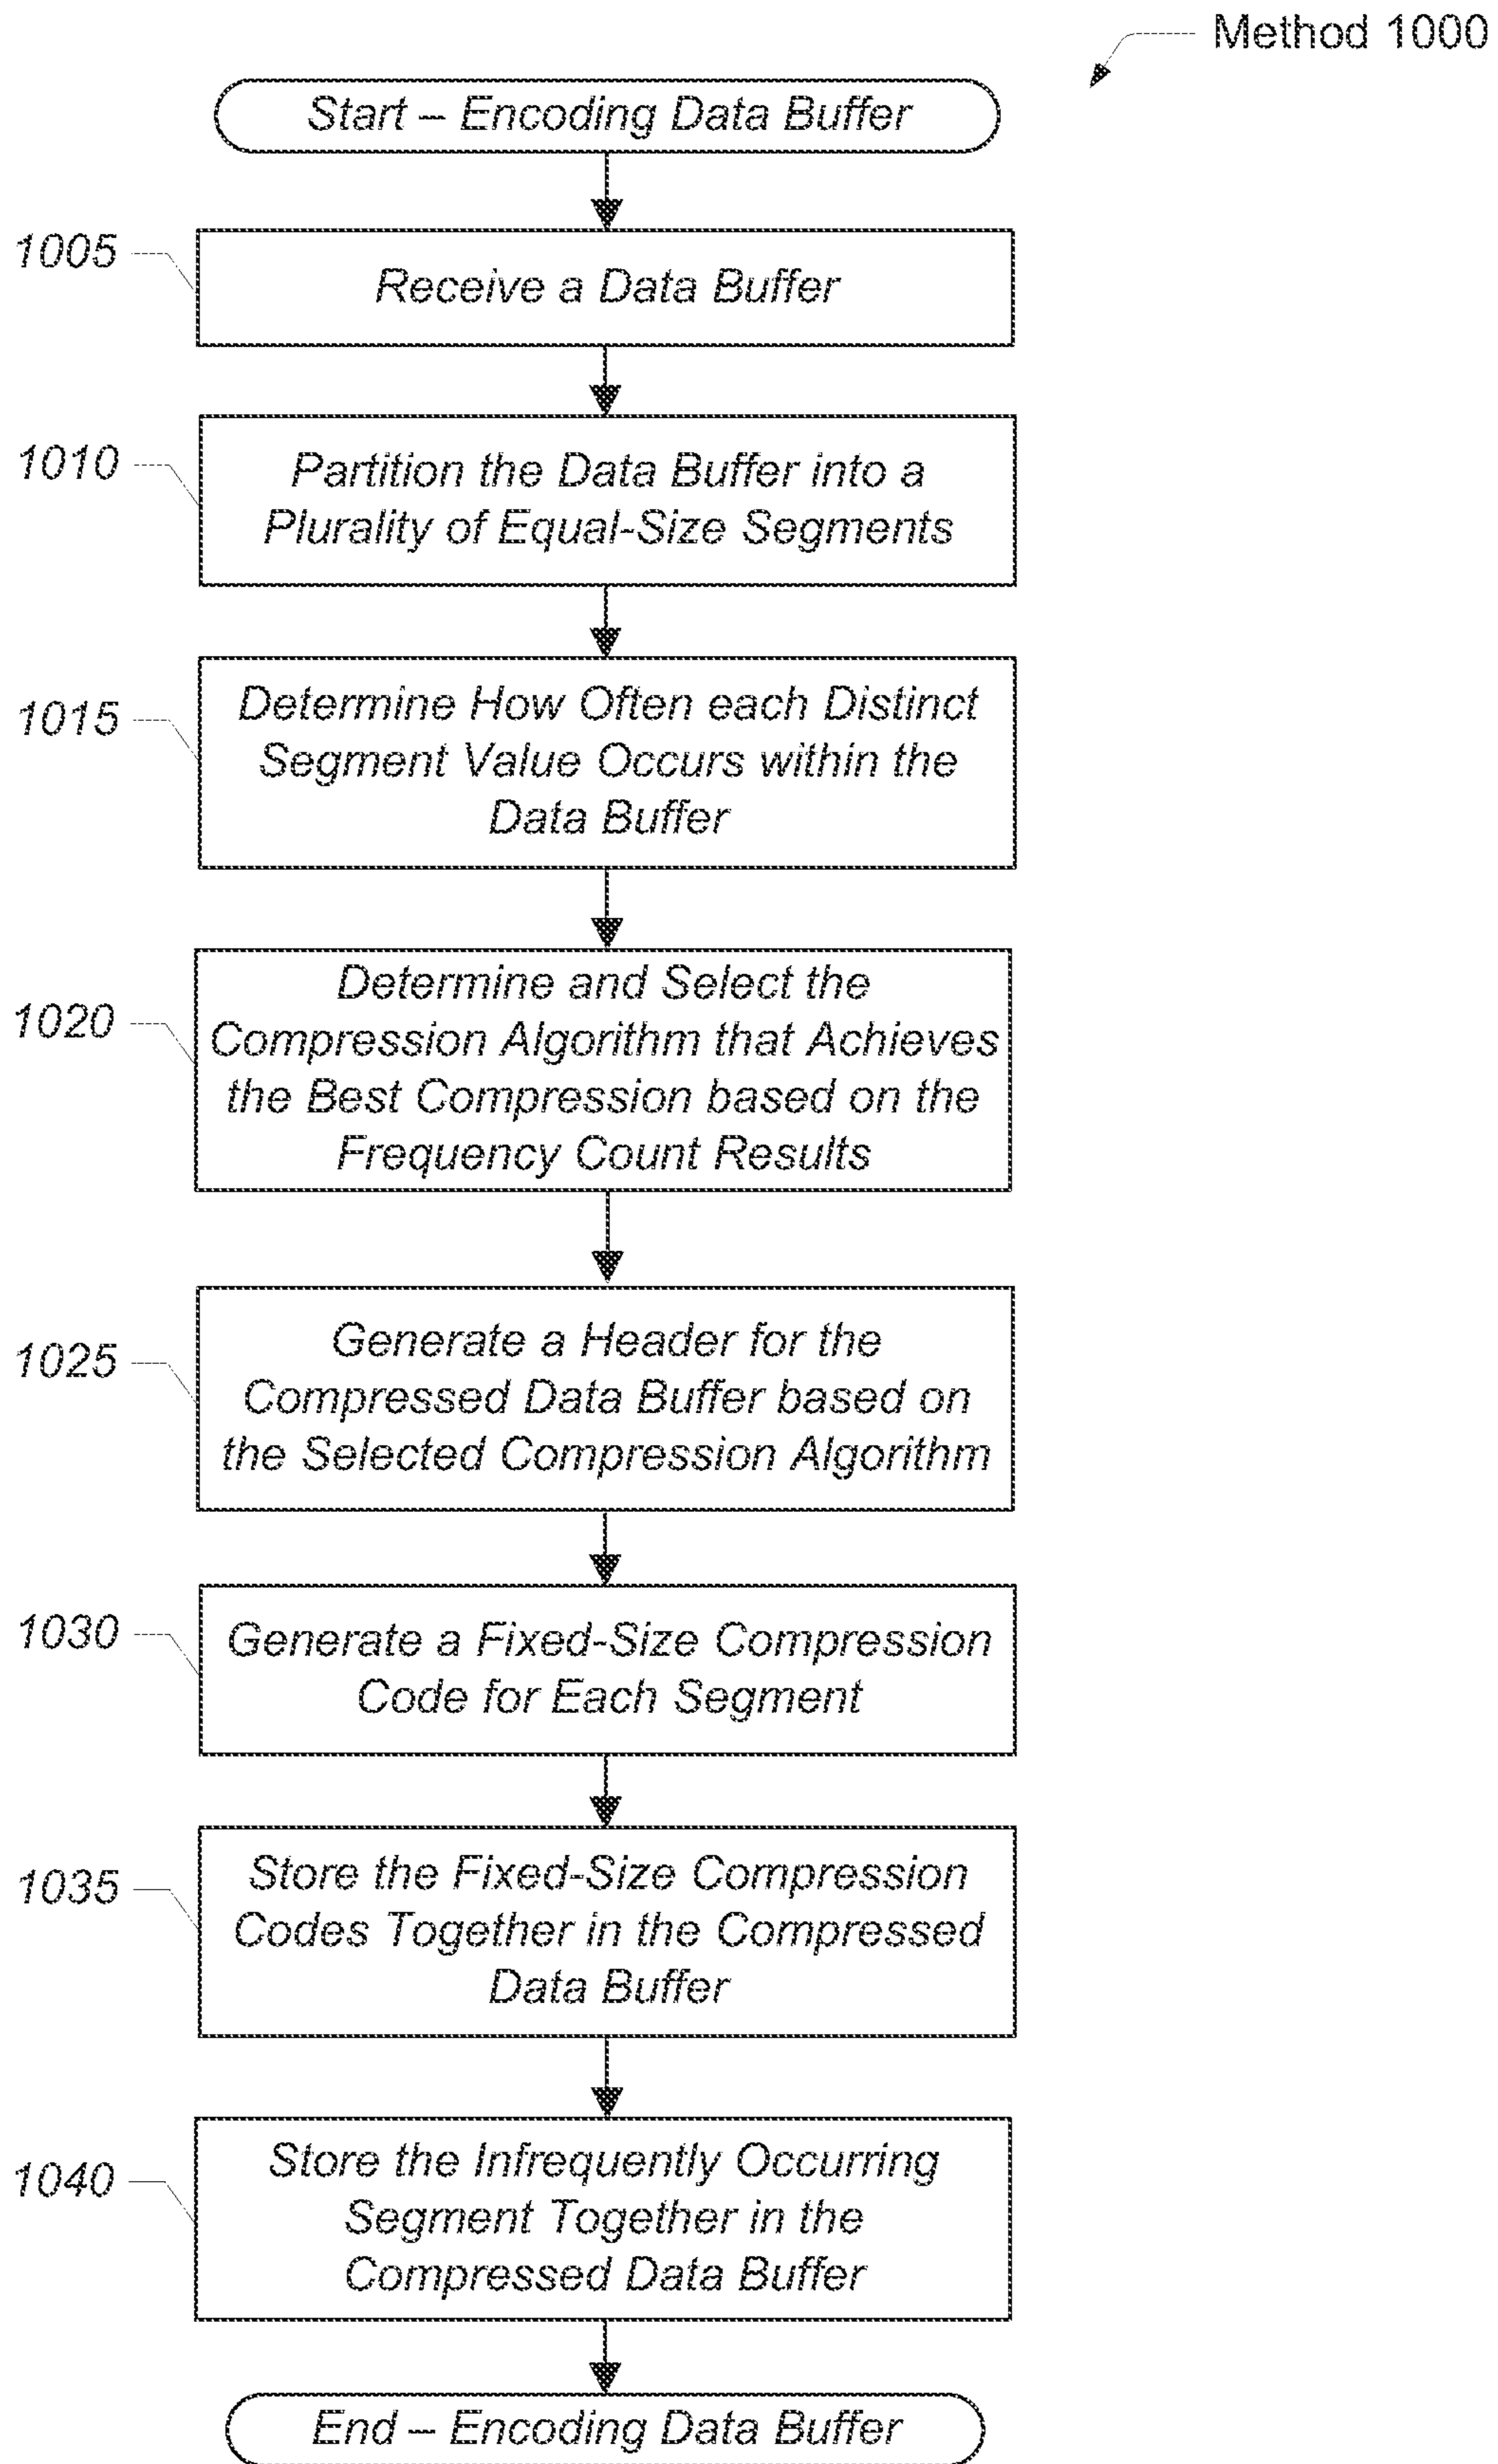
Method 1000

Start – Encoding Data Buffer

1005
Receive a Data Buffer

1010
Partition the Data Buffer into a Plurality of Equal-Size Segments

1015
Determine How Often each Distinct Segment Value Occurs within the Data Buffer

1020
Determine and Select the Compression Algorithm that Achieves the Best Compression based on the Frequency Count Results

1025
Generate a Header for the Compressed Data Buffer based on the Selected Compression Algorithm

1030
Generate a Fixed-Size Compression Code for Each Segment

1035
Store the Fixed-Size Compression Codes Together in the Compressed Data Buffer

1040
Store the Infrequently Occurring Segment Together in the Compressed Data Buffer

End – Encoding Data Buffer